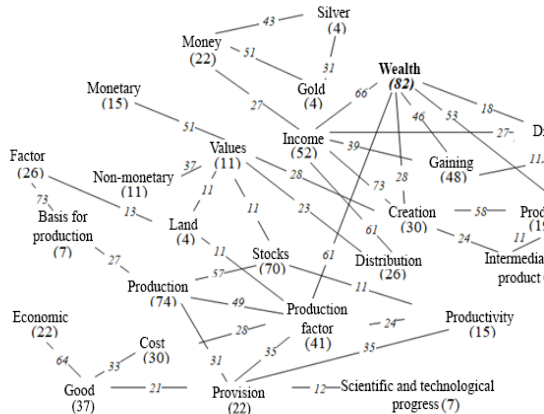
Silver (4)
43
Money (22)
51
31
Gold (4)
Wealth (82)
66
27
18
Monetary (15)
46
53
Income (52)
27
51
39
Factor (26)
Values (11)
37
Non-monetary (11)
73
28
Gaining (48)
73
11
28
11
13
Basis for production (7)
Land (4)
23
Creation (30)
58
11
61
24
11
11
27
Stocks (70)
61
Distribution (26)
Production (74)
57
11
49
Production factor (41)
Economic (22)
28
24
Productivity (15)
Cost (30)
31
35
64
33
35
Good (37)
21
Provision (22)
12
Scientific and technological progress (7)